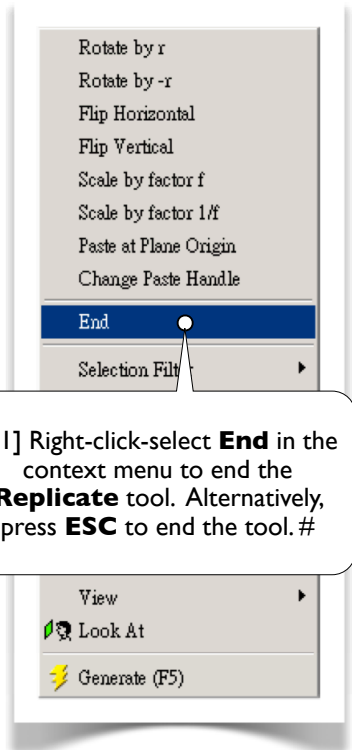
Rotate by r
Rotate by -r
Flip Horizontal
Flip Vertical
Scale by factor f
Scale by factor 1/f
Paste at Plane Origin
Change Paste Handle
End
Selection Filt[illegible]

1] Right-click-select **End** in the context menu to end the **Replicate** tool. Alternatively, press **ESC** to end the tool. #

View
Look At
Generate (F5)